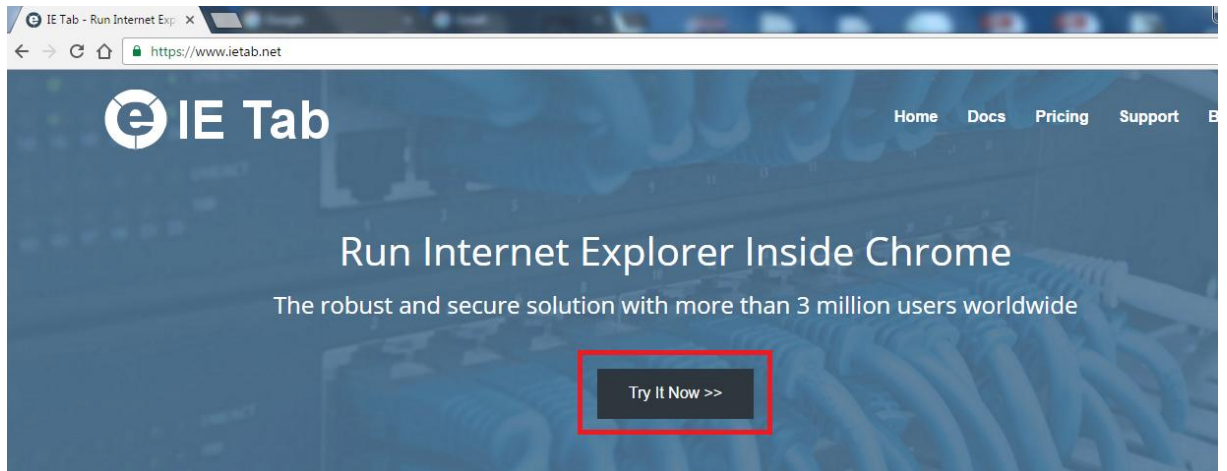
IE Tab - Run Internet Exp ×

https://www.ietab.net

IE Tab

Home Docs Pricing Support B

Run Internet Explorer Inside Chrome

The robust and secure solution with more than 3 million users worldwide

Try It Now >>